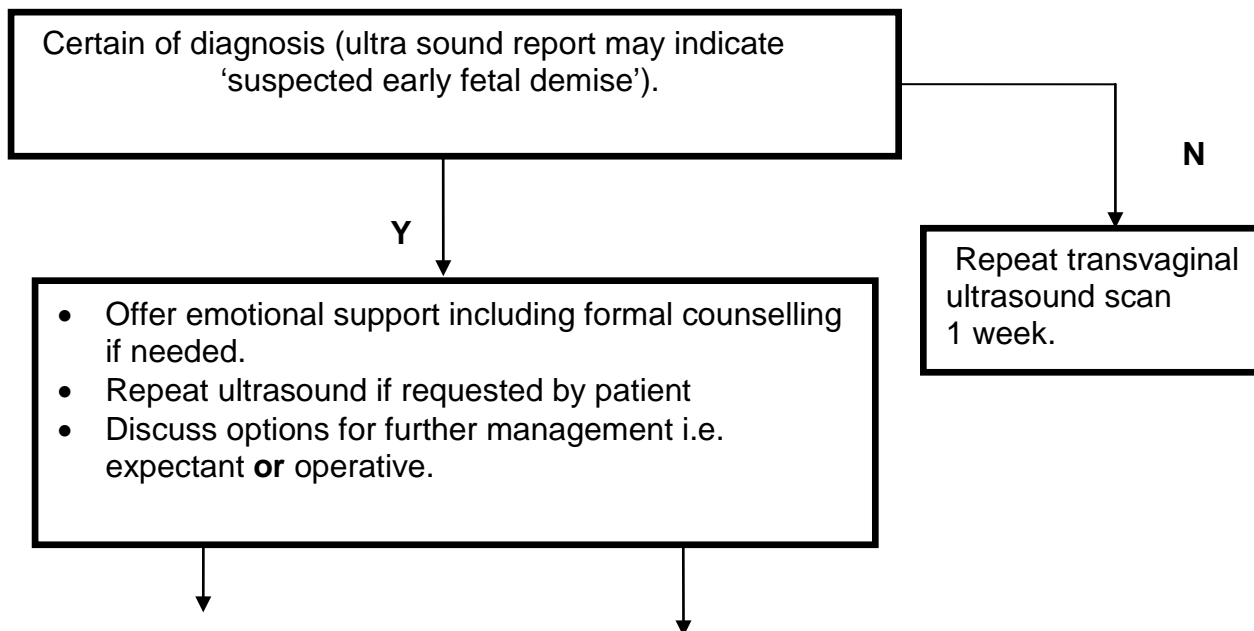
Certain of diagnosis (ultra sound report may indicate 'suspected early fetal demise').

N

Y

Repeat transvaginal ultrasound scan 1 week.

- Offer emotional support including formal counselling if needed.
- Repeat ultrasound if requested by patient
- Discuss options for further management i.e. expectant **or** operative.